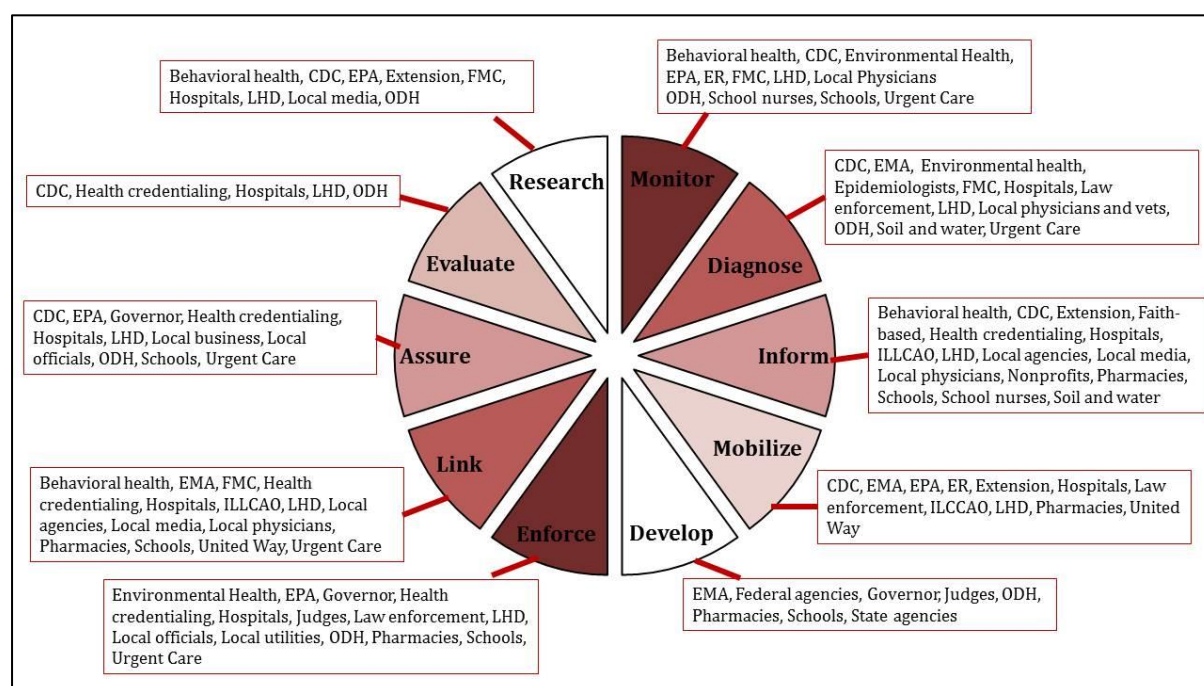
Behavioral health, CDC, EPA, Extension, FMC, Hospitals, LHD, Local media, ODH

Behavioral health, CDC, Environmental Health, EPA, ER, FMC, LHD, Local Physicians ODH, School nurses, Schools, Urgent Care

CDC, Health credentialing, Hospitals, LHD, ODH

CDC, EMA, Environmental health, Epidemiologists, FMC, Hospitals, Law enforcement, LHD, Local physicians and vets, ODH, Soil and water, Urgent Care

Research

Monitor

Evaluate

Diagnose

CDC, EPA, Governor, Health credentialing, Hospitals, LHD, Local business, Local officials, ODH, Schools, Urgent Care

Behavioral health, CDC, Extension, Faith-based, Health credentialing, Hospitals, ILLCAO, LHD, Local agencies, Local media, Local physicians, Nonprofits, Pharmacies, Schools, School nurses, Soil and water

Assure

Inform

Link

Mobilize

Behavioral health, EMA, FMC, Health credentialing, Hospitals, ILLCAO, LHD, Local agencies, Local media, Local physicians, Pharmacies, Schools, United Way, Urgent Care

CDC, EMA, EPA, ER, Extension, Hospitals, Law enforcement, ILCCAO, LHD, Pharmacies, United Way

Enforce

Develop

Environmental Health, EPA, Governor, Health credentialing, Hospitals, Judges, Law enforcement, LHD, Local officials, Local utilities, ODH, Pharmacies, Schools, Urgent Care

EMA, Federal agencies, Governor, Judges, ODH, Pharmacies, Schools, State agencies